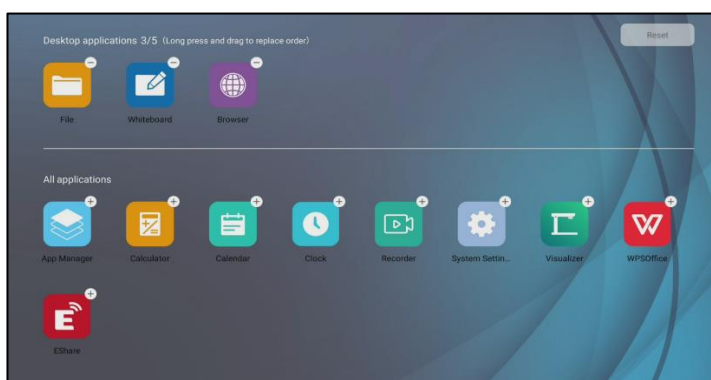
Desktop applications 3/5 (Long press and drag to replace order)

Reset

File

Whiteboard

Browser

All applications

App Manager

Calculator

Calendar

Clock

Recorder

System Settin...

Visualizer

WPSOffice

EShare